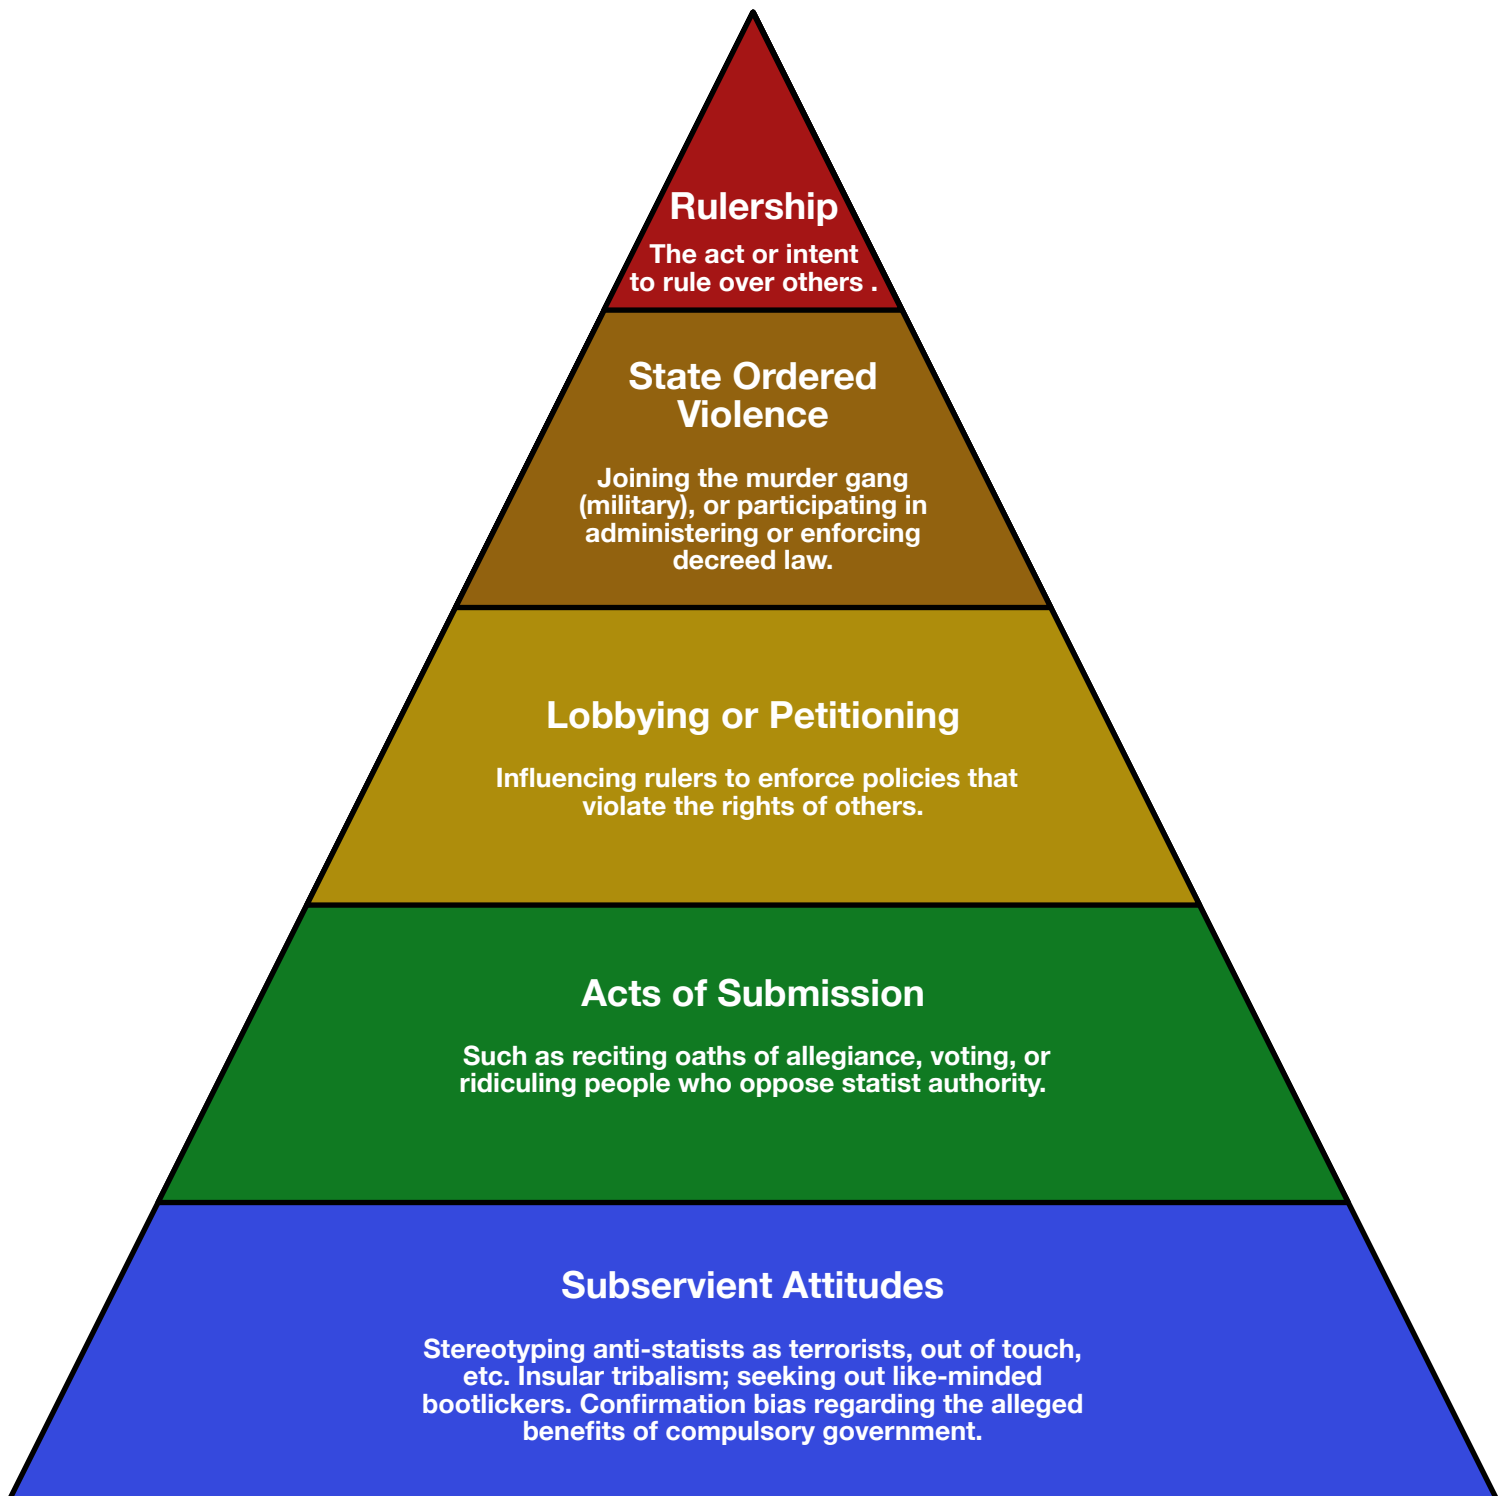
Rulership

The act or intent to rule over others .

State Ordered Violence

Joining the murder gang (military), or participating in administering or enforcing decreed law.

Lobbying or Petitioning

Influencing rulers to enforce policies that violate the rights of others.

Acts of Submission

Such as reciting oaths of allegiance, voting, or ridiculing people who oppose statist authority.

Subservient Attitudes

Stereotyping anti-statists as terrorists, out of touch, etc. Insular tribalism; seeking out like-minded bootlickers. Confirmation bias regarding the alleged benefits of compulsory government.